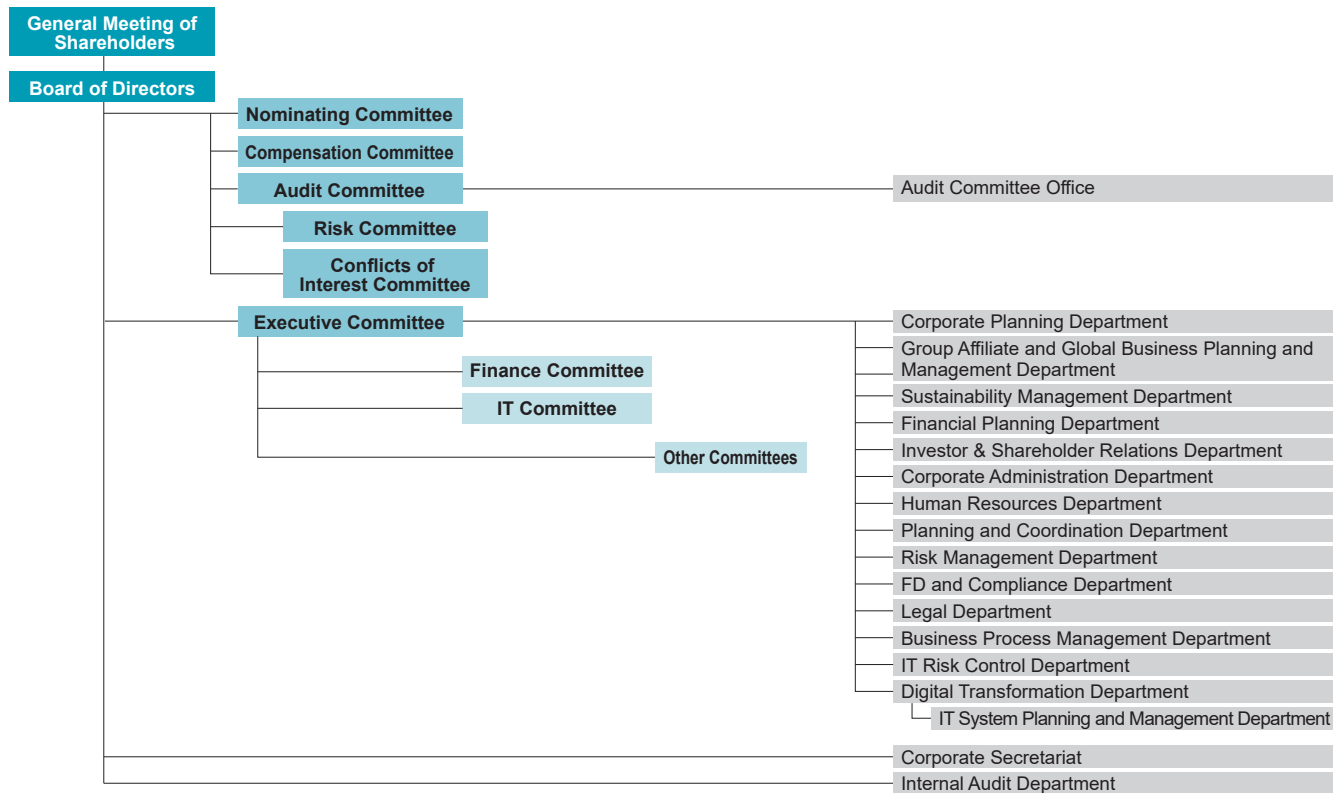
General Meeting of Shareholders

Board of Directors

Nominating Committee

Compensation Committee

Audit Committee

Audit Committee Office

Risk Committee

Conflicts of Interest Committee

Executive Committee

Finance Committee

IT Committee

Other Committees

Corporate Planning Department

Group Affiliate and Global Business Planning and Management Department

Sustainability Management Department

Financial Planning Department

Investor & Shareholder Relations Department

Corporate Administration Department

Human Resources Department

Planning and Coordination Department

Risk Management Department

FD and Compliance Department

Legal Department

Business Process Management Department

IT Risk Control Department

Digital Transformation Department

IT System Planning and Management Department

Corporate Secretariat

Internal Audit Department